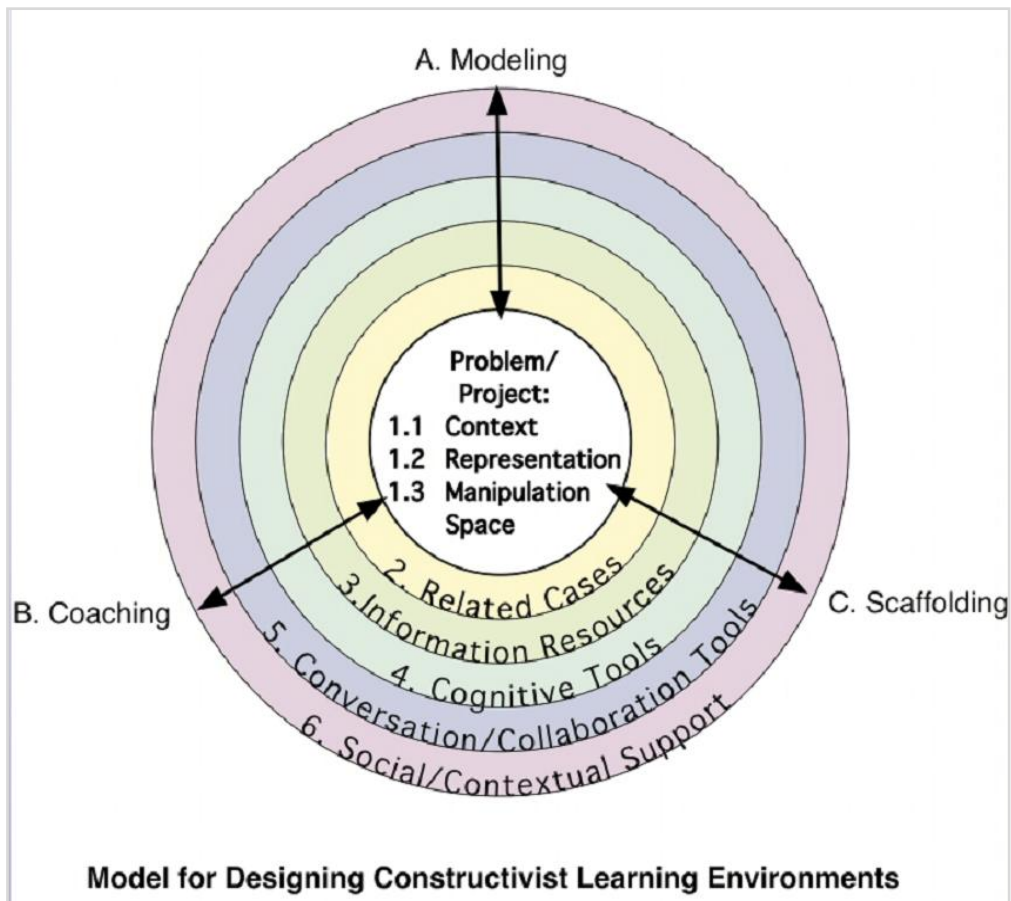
A. Modeling

Problem/
Project:
1.1 Context
1.2 Representation
1.3 Manipulation
Space

2. Related Cases
3.Information Resources
4. Cognitive Tools
5. Conversation/Collaboration Tools
6. Social/Contextual Support

B. Coaching

C. Scaffolding

Model for Designing Constructivist Learning Environments